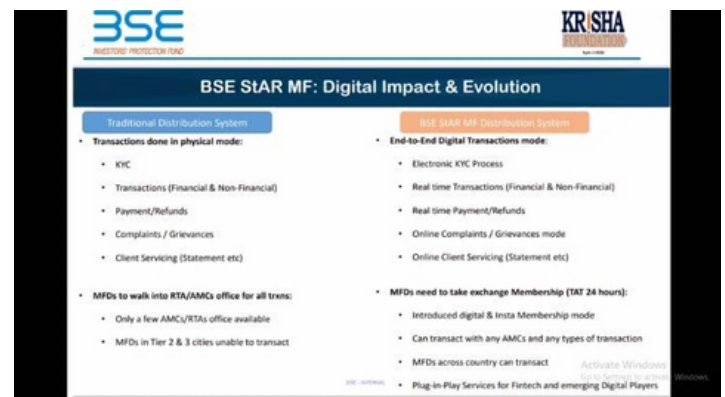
BSE
INVESTORS' PROTECTION FUND

KRISHA
FOUNDATION

BSE StAR MF: Digital Impact & Evolution

Traditional Distribution System

• Transactions done in physical mode:
  • KYC
  • Transactions (Financial & Non-Financial)
  • Payment/Refunds
  • Complaints / Grievances
  • Client Servicing (Statement etc)

• MFDs to walk into RTA/AMCs office for all trxns:
  • Only a few AMCs/RTAs office available
  • MFDs in Tier 2 & 3 cities unable to transact

BSE StAR MF Distribution System

• End-to-End Digital Transactions mode:
  • Electronic KYC Process
  • Real time Transactions (Financial & Non-Financial)
  • Real time Payment/Refunds
  • Online Complaints / Grievances mode
  • Online Client Servicing (Statement etc)

• MFDs need to take exchange Membership (TAT 24 hours):
  • Introduced digital & Insta Membership mode
  • Can transact with any AMCs and any types of transaction
  • MFDs across country can transact
  • Plug-in-Play Services for Fintech and emerging Digital Players

BSE - INTERNAL

Activate Windows
Go to Settings to activate Windows.